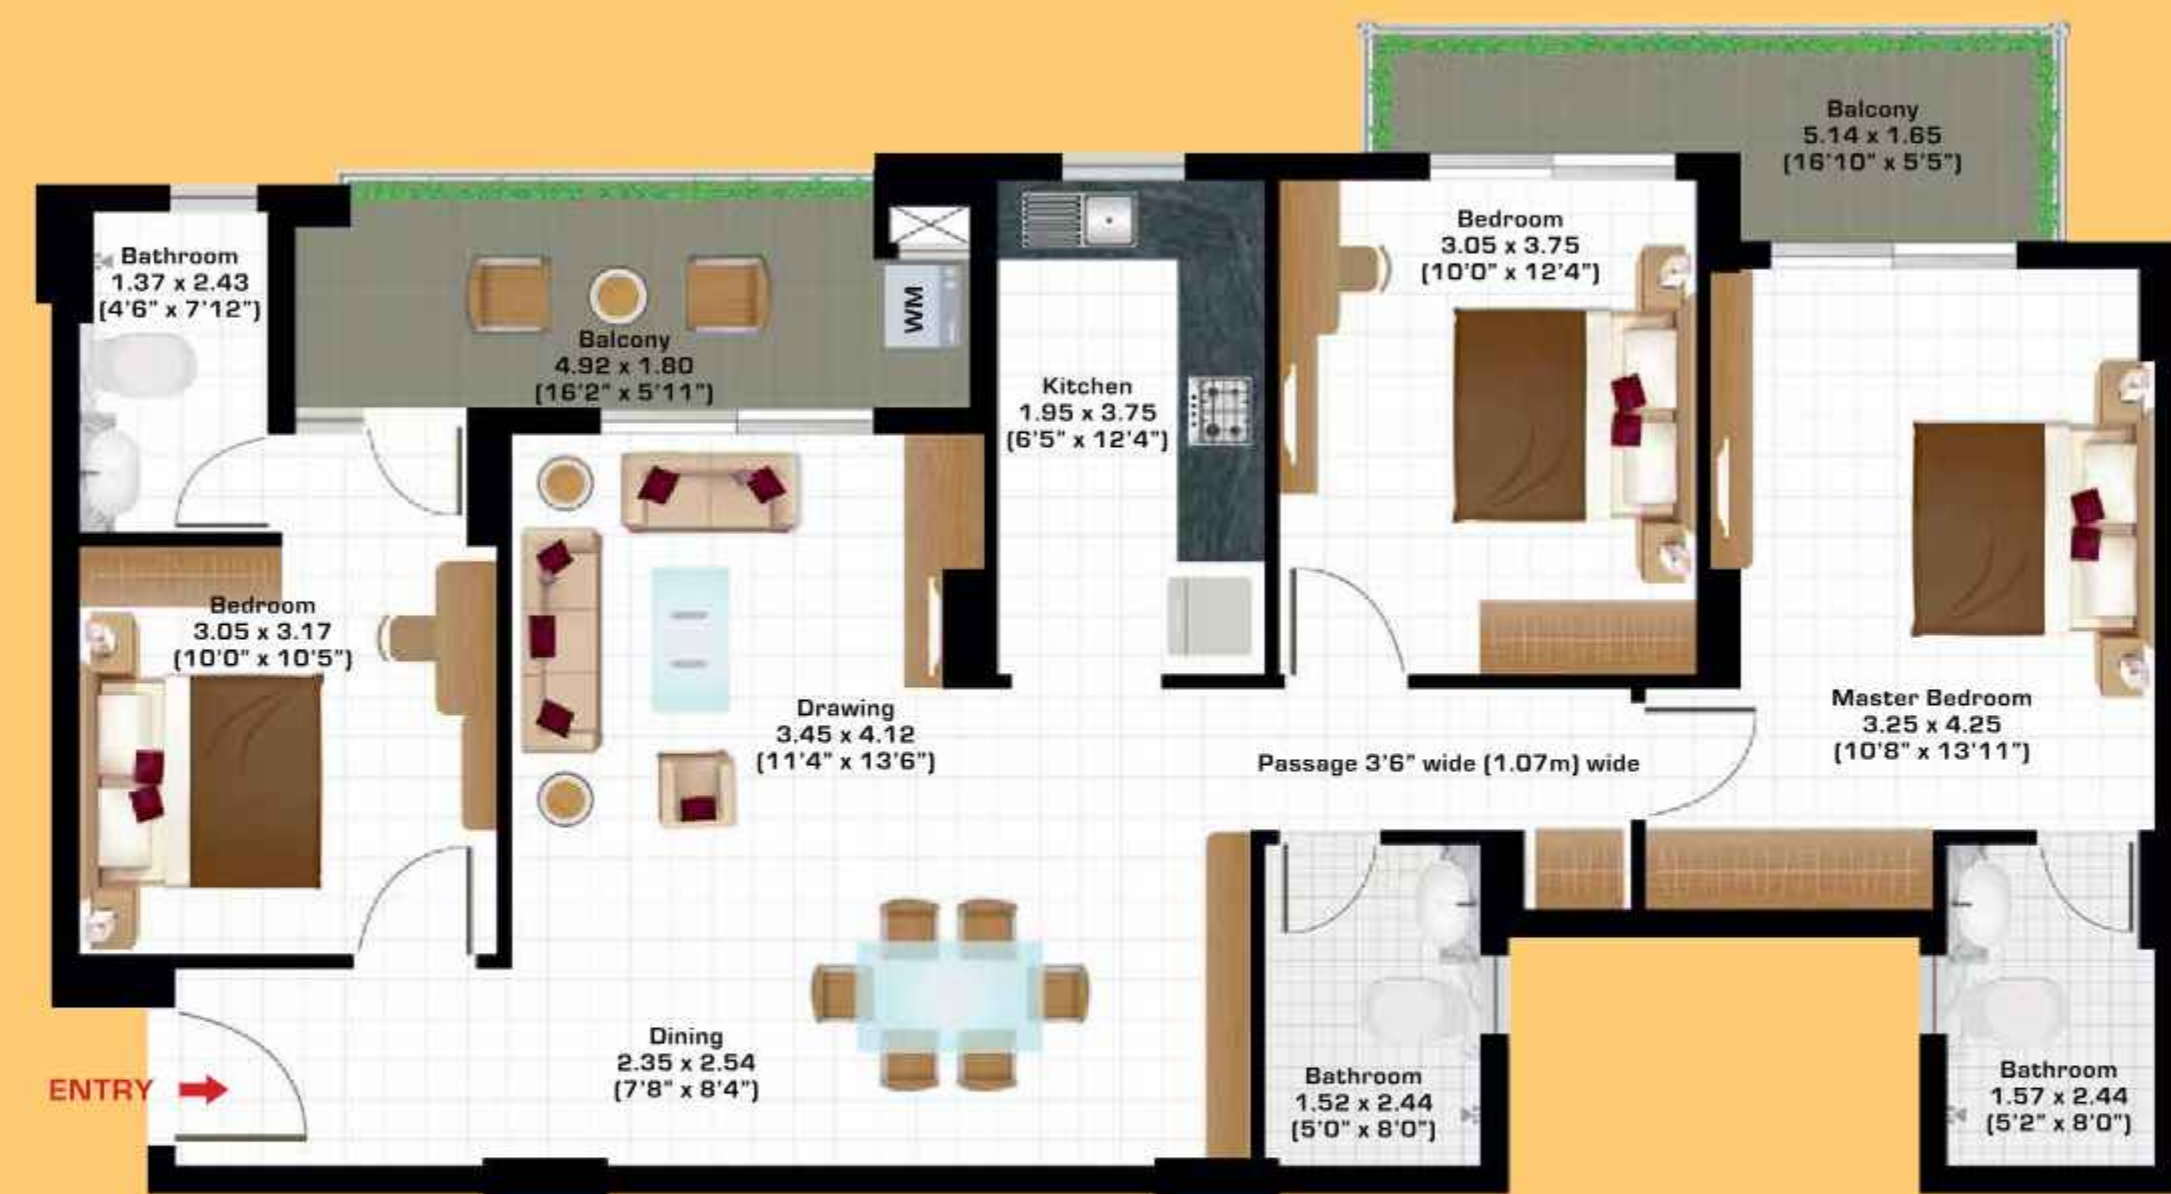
Balcony
5.14 x 1.65
(16'10" x 5'5")

Bathroom
1.37 x 2.43
(4'6" x 7'12")

Balcony
4.92 x 1.80
(16'2" x 5'11")

WM

Kitchen
1.95 x 3.75
(6'5" x 12'4")

Bedroom
3.05 x 3.75
(10'0" x 12'4")

Bedroom
3.05 x 3.17
(10'0" x 10'5")

Drawing
3.45 x 4.12
(11'4" x 13'6")

Master Bedroom
3.25 x 4.25
(10'8" x 13'11")

Passage 3'6" wide (1.07m) wide

Dining
2.35 x 2.54
(7'8" x 8'4")

ENTRY

Bathroom
1.52 x 2.44
(5'0" x 8'0")

Bathroom
1.57 x 2.44
(5'2" x 8'0")